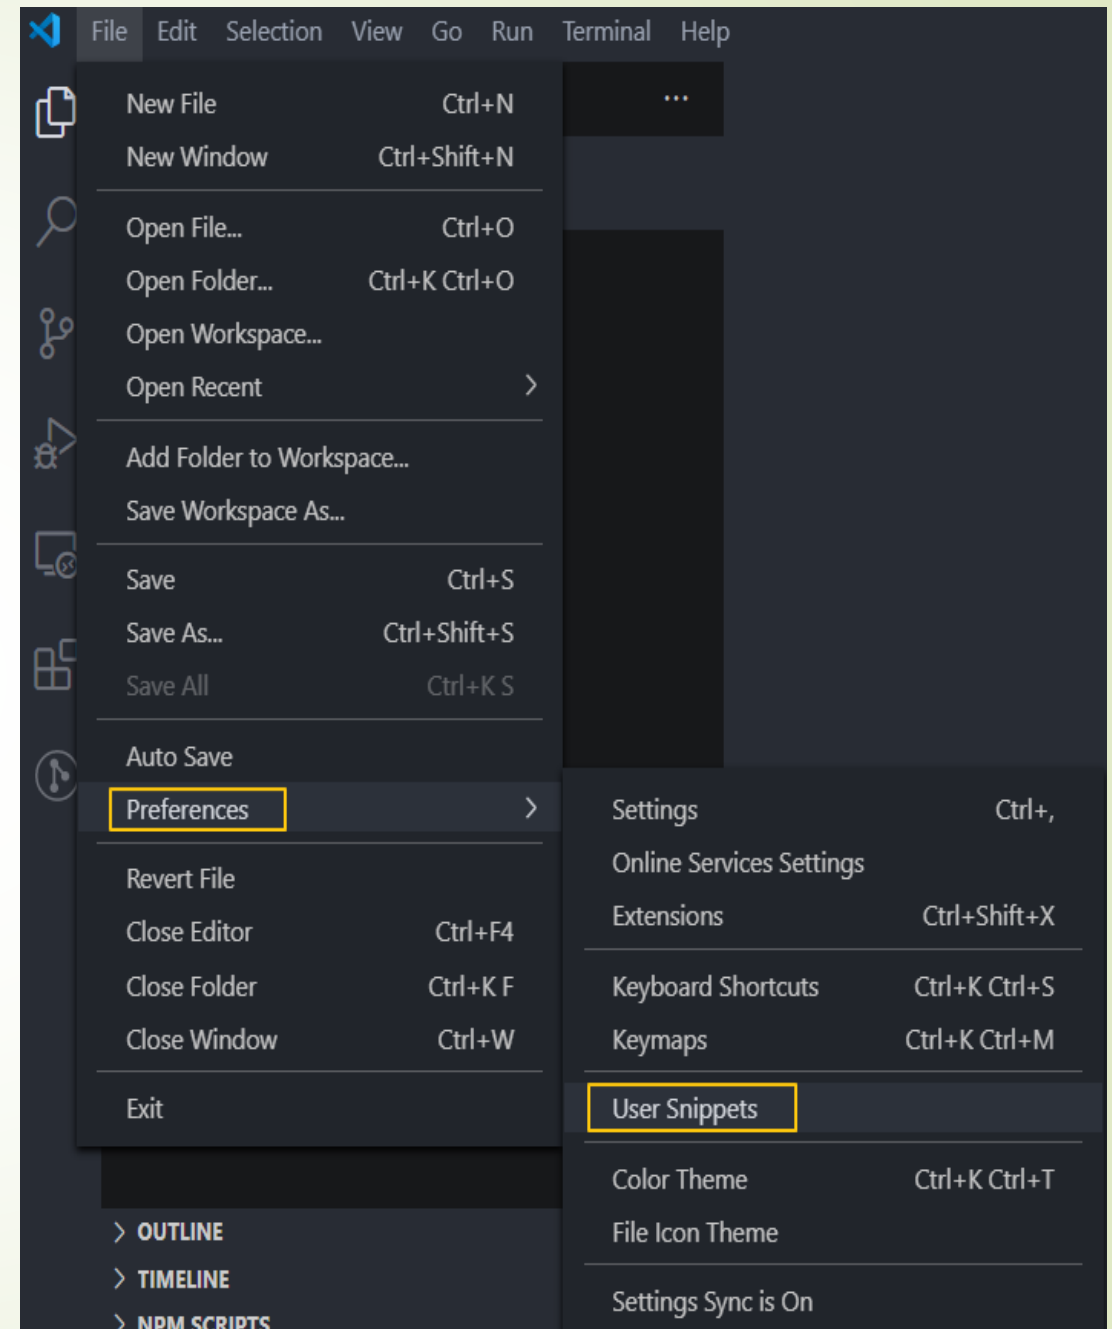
File Edit Selection View Go Run Terminal Help

New File Ctrl+N
New Window Ctrl+Shift+N

Open File... Ctrl+O
Open Folder... Ctrl+K Ctrl+O
Open Workspace...
Open Recent

Add Folder to Workspace...
Save Workspace As...

Save Ctrl+S
Save As... Ctrl+Shift+S
Save All Ctrl+K S

Auto Save
Preferences

Revert File
Close Editor Ctrl+F4
Close Folder Ctrl+K F
Close Window Ctrl+W

Exit

...

Settings Ctrl+,
Online Services Settings
Extensions Ctrl+Shift+X

Keyboard Shortcuts Ctrl+K Ctrl+S
Keymaps Ctrl+K Ctrl+M

User Snippets

Color Theme Ctrl+K Ctrl+T
File Icon Theme

Settings Sync is On

OUTLINE
TIMELINE
NPM SCRIPTS